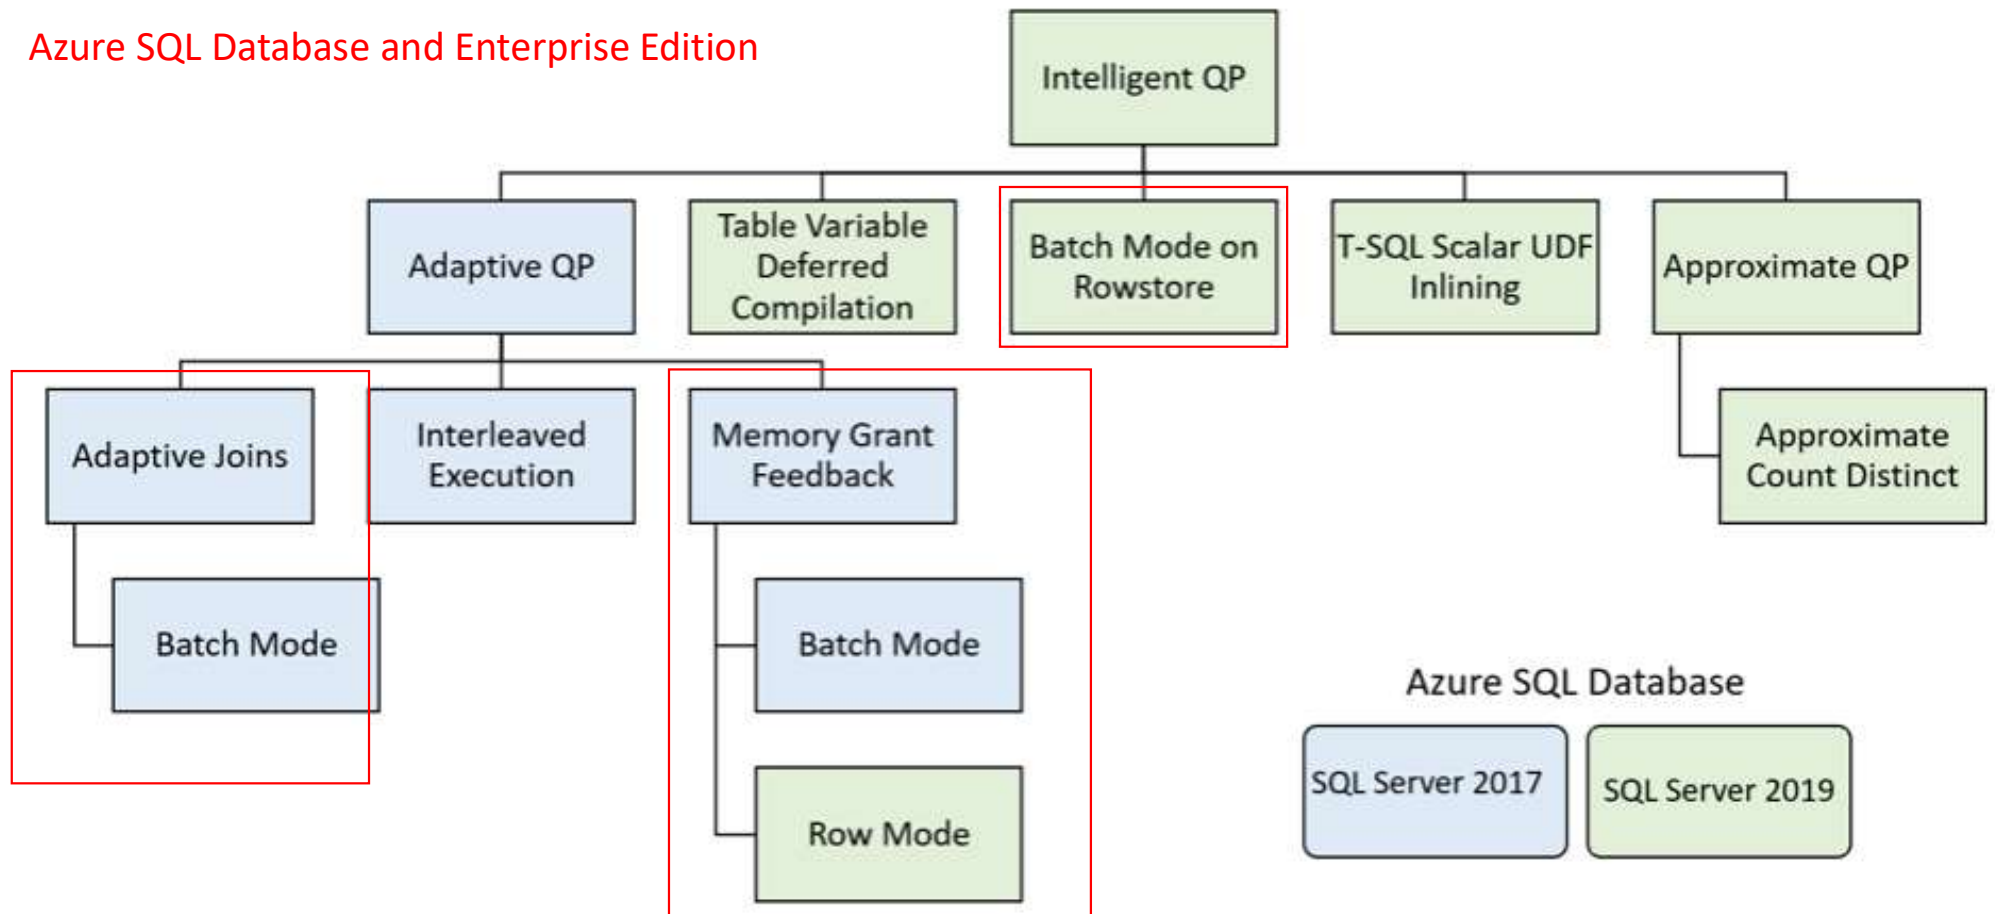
Azure SQL Database and Enterprise Edition

Intelligent QP

Adaptive QP

Table Variable Deferred Compilation

Batch Mode on Rowstore

T-SQL Scalar UDF Inlining

Approximate QP

Adaptive Joins

Interleaved Execution

Memory Grant Feedback

Approximate Count Distinct

Batch Mode

Batch Mode

Row Mode

Azure SQL Database

SQL Server 2017

SQL Server 2019